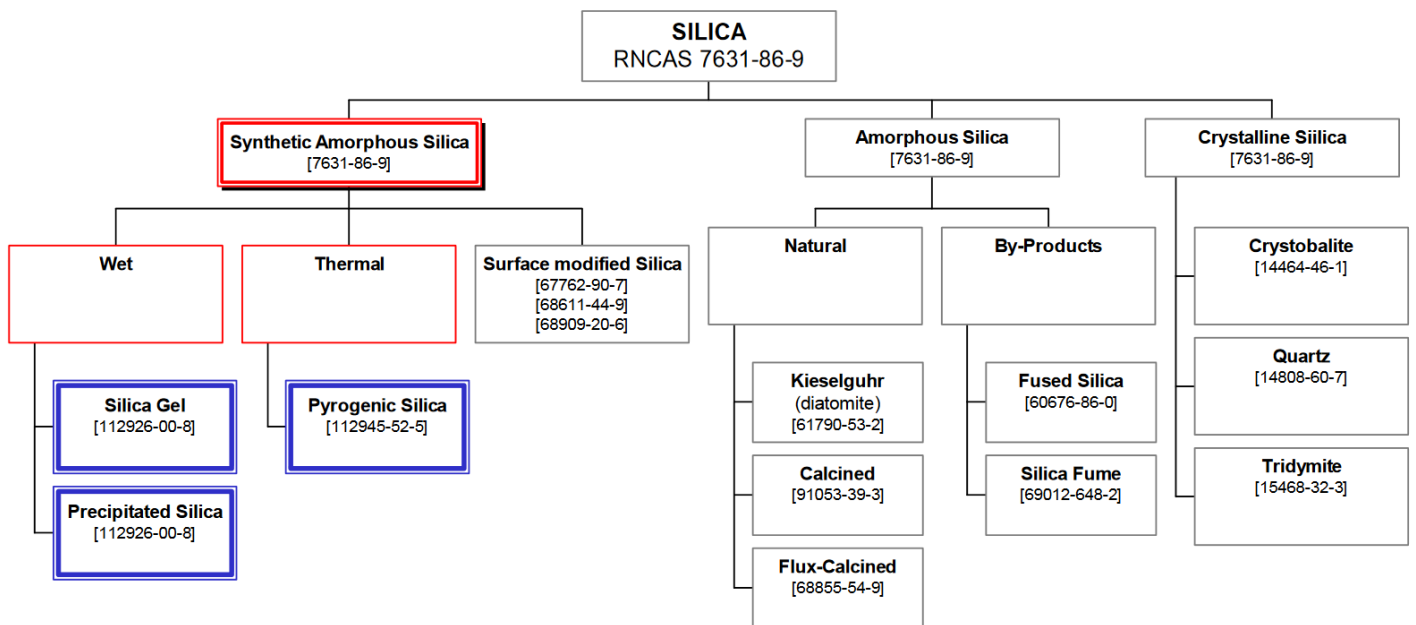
SILICA
RNCAS 7631-86-9

Synthetic Amorphous Silica
[7631-86-9]

Wet

Silica Gel
[112926-00-8]

Precipitated Silica
[112926-00-8]

Thermal

Pyrogenic Silica
[112945-52-5]

Surface modified Silica
[67762-90-7]
[68611-44-9]
[68909-20-6]

Amorphous Silica
[7631-86-9]

Natural

Kieselguhr
(diatomite)
[61790-53-2]

Calcined
[91053-39-3]

Flux-Calcined
[68855-54-9]

By-Products

Fused Silica
[60676-86-0]

Silica Fume
[69012-648-2]

Crystalline Siilica
[7631-86-9]

Crystobalite
[14464-46-1]

Quartz
[14808-60-7]

Tridymite
[15468-32-3]